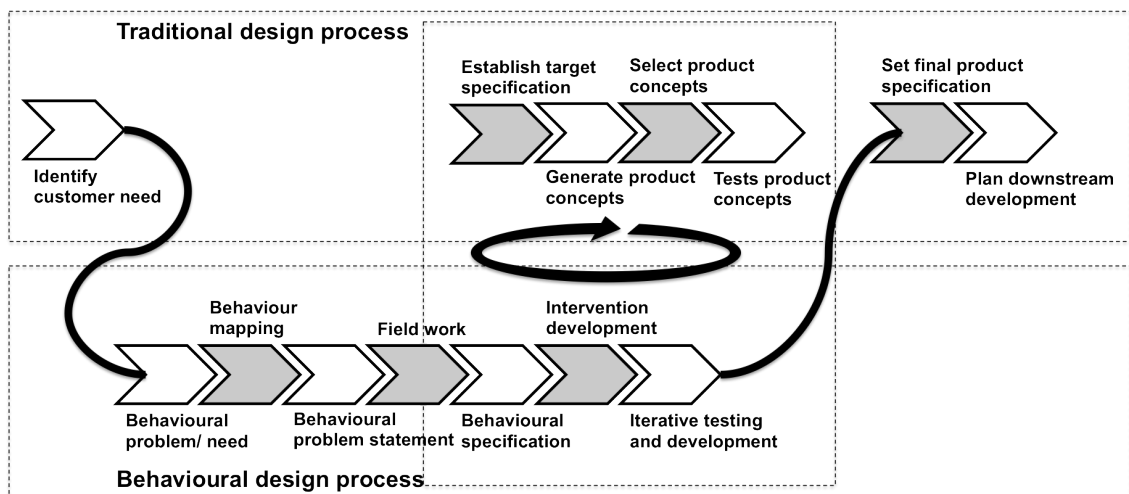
Traditional design process

Identify customer need

Establish target specification

Select product concepts

Generate product concepts

Tests product concepts

Set final product specification

Plan downstream development

Behaviour mapping

Field work

Intervention development

Behavioural problem/ need

Behavioural problem statement

Behavioural specification

Iterative testing and development

Behavioural design process